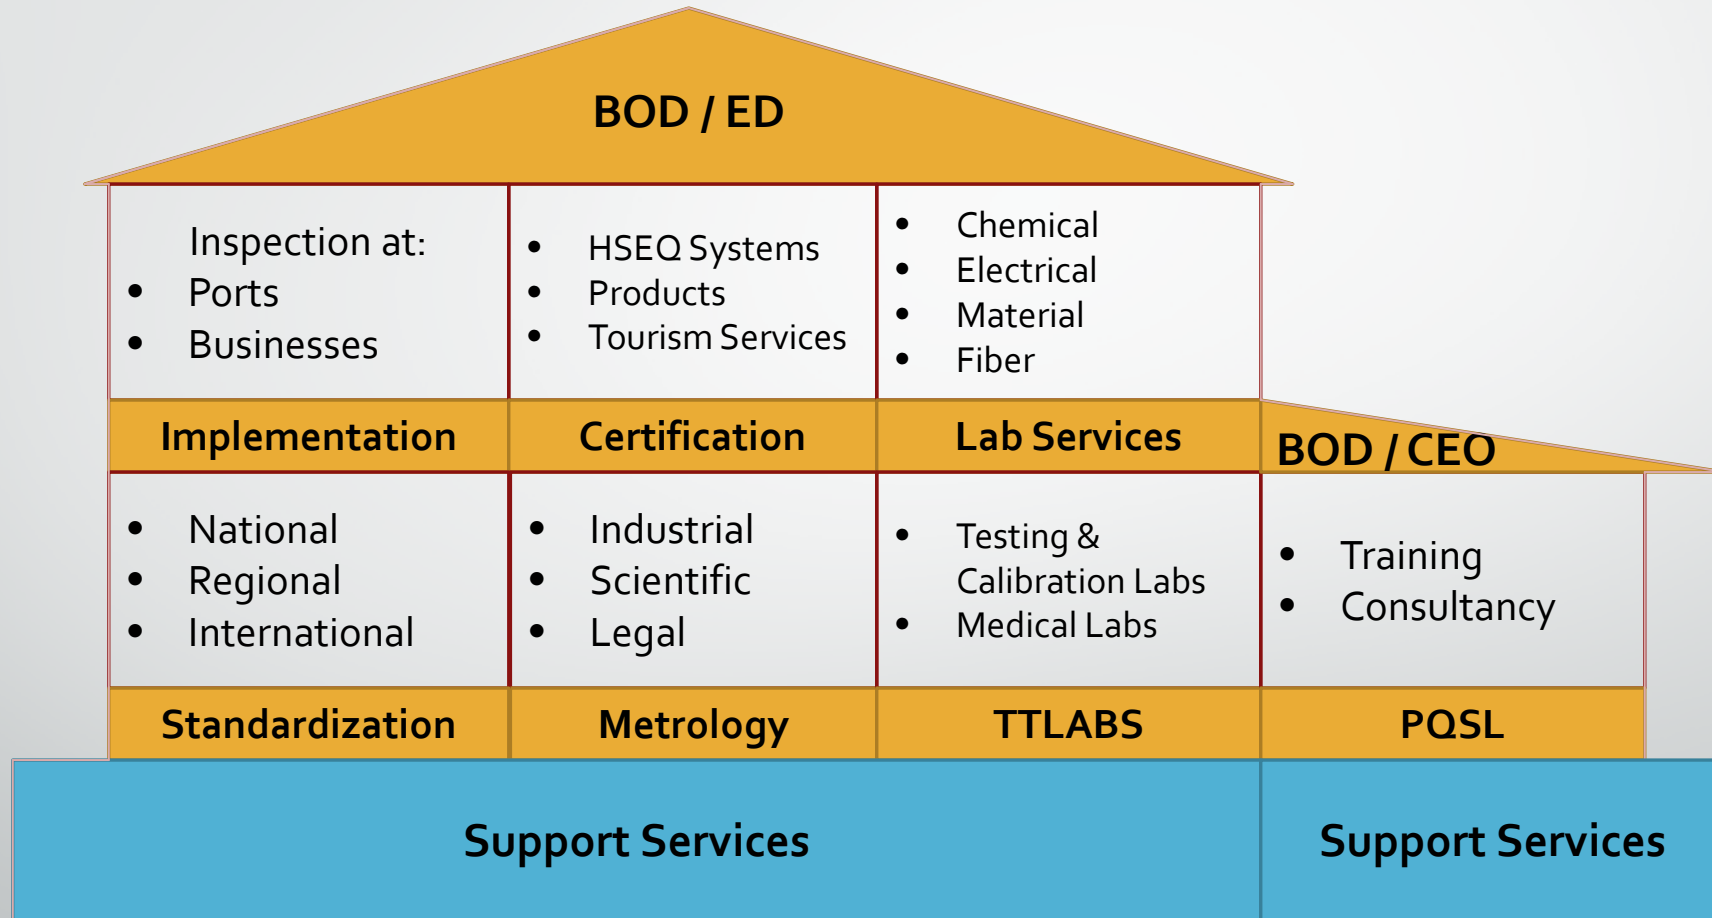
BOD / ED

Inspection at:
- Ports
- Businesses

- HSEQ Systems
- Products
- Tourism Services

- Chemical
- Electrical
- Material
- Fiber

Implementation

Certification

Lab Services

BOD / CEO

- National
- Regional
- International

- Industrial
- Scientific
- Legal

- Testing & Calibration Labs
- Medical Labs

- Training
- Consultancy

Standardization

Metrology

TTLABS

PQSL

Support Services

Support Services